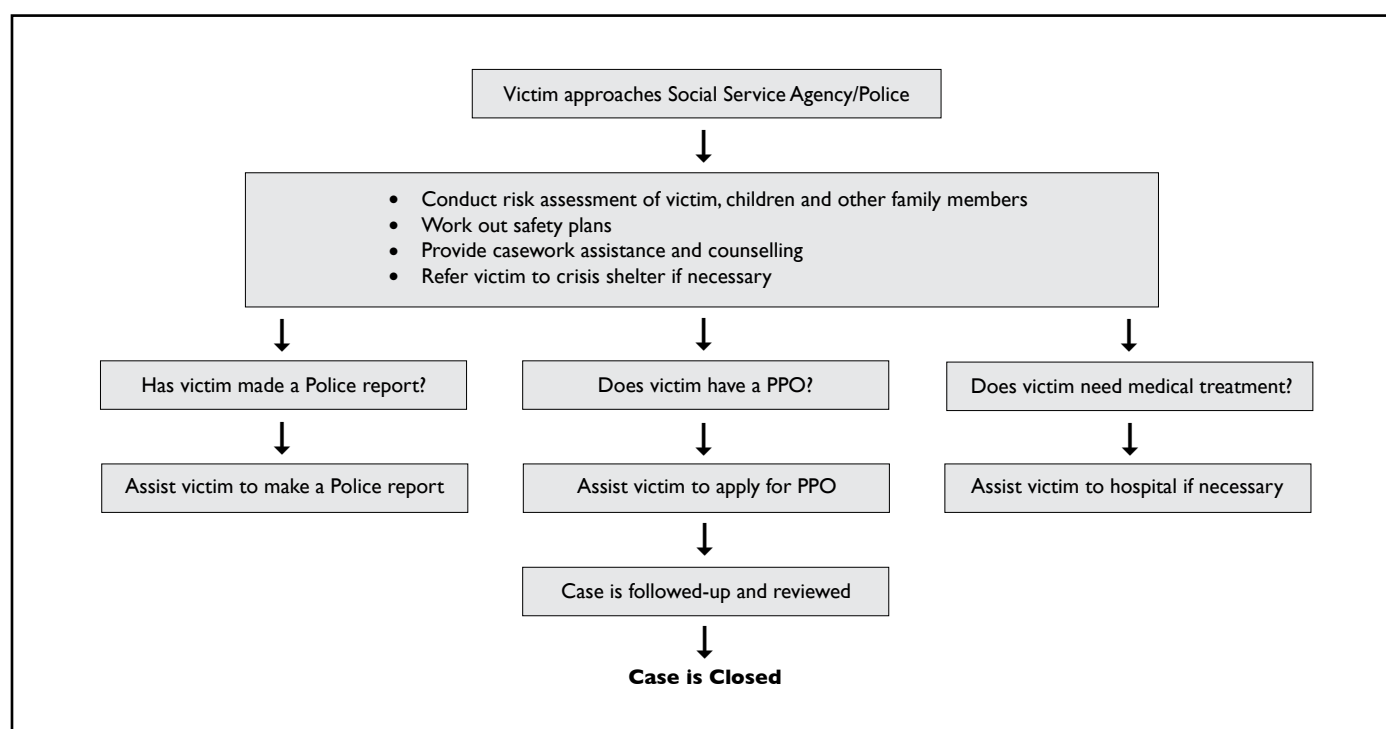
Victim approaches Social Service Agency/Police

- Conduct risk assessment of victim, children and other family members
- Work out safety plans
- Provide casework assistance and counselling
- Refer victim to crisis shelter if necessary

Has victim made a Police report?

Assist victim to make a Police report

Does victim have a PPO?

Assist victim to apply for PPO

Case is followed-up and reviewed

**Case is Closed**

Does victim need medical treatment?

Assist victim to hospital if necessary